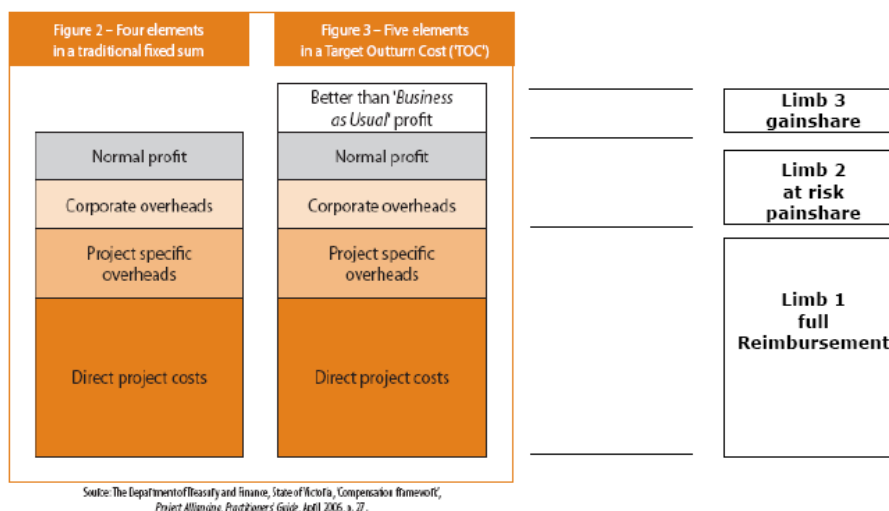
Figure 2 – Four elements in a traditional fixed sum

Normal profit

Corporate overheads

Project specific overheads

Direct project costs

Figure 3 – Five elements in a Target Outturn Cost ('TOC')

Better than '*Business as Usual*' profit

Normal profit

Corporate overheads

Project specific overheads

Direct project costs

Limb 3 gainshare

Limb 2 at risk painshare

Limb 1 full Reimbursement

Source: The Department of Treasury and Finance, State of Victoria, 'Compensation framework', *Project Alliancing, Practitioners' Guide*, April 2006, p. 27.